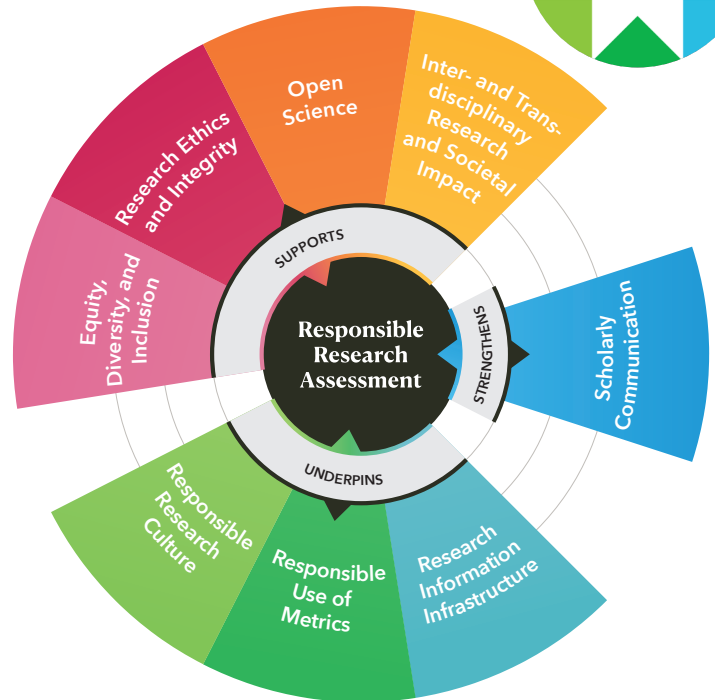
Open Science

Inter- and Transdisciplinary Research and Societal Impact

Research Ethics and Integrity

Equity, Diversity, and Inclusion

SUPPORTS

Responsible Research Assessment

STRENGTHENS

Scholarly Communication

UNDERPINS

Responsible Research Culture

Responsible Use of Metrics

Research Information Infrastructure